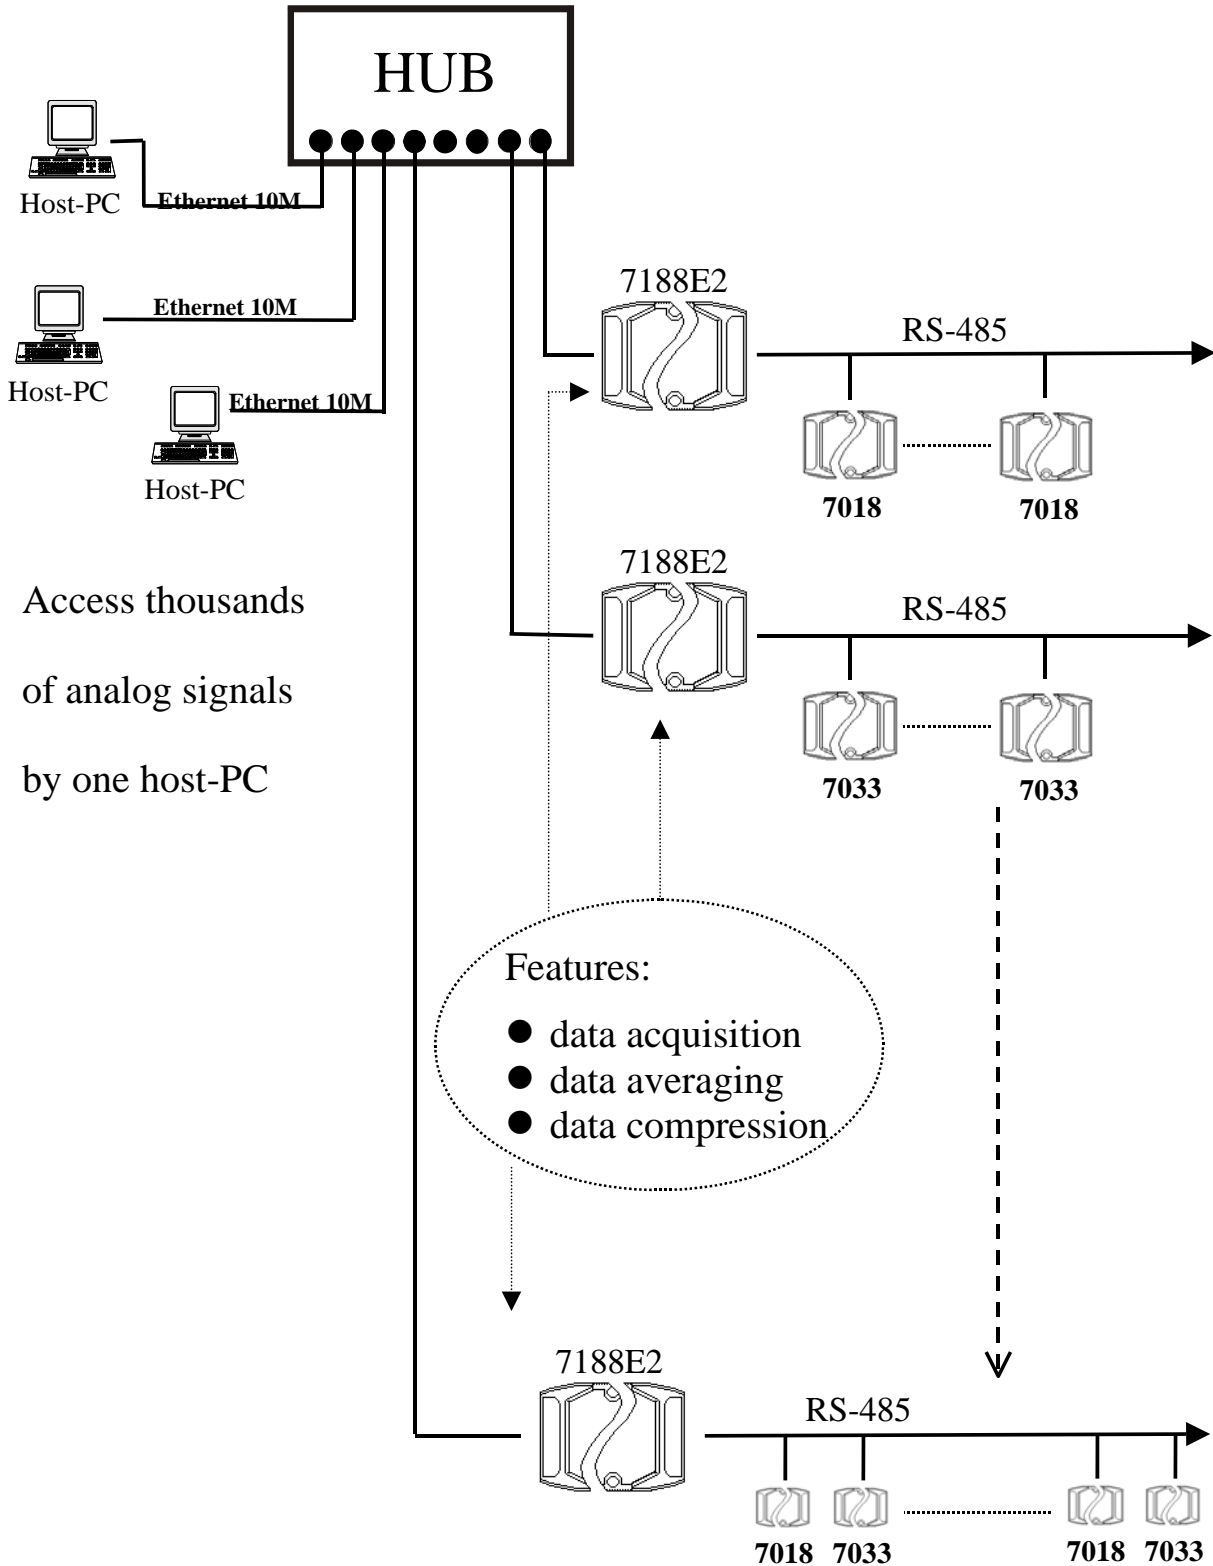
HUB

Host-PC

Ethernet 10M

Ethernet 10M

Host-PC

Ethernet 10M

Host-PC

7188E2

RS-485

7018

7018

7188E2

RS-485

7033

7033

Access thousands of analog signals by one host-PC

Features:
● data acquisition
● data averaging
● data compression

7188E2

RS-485

7018 7033

7018 7033